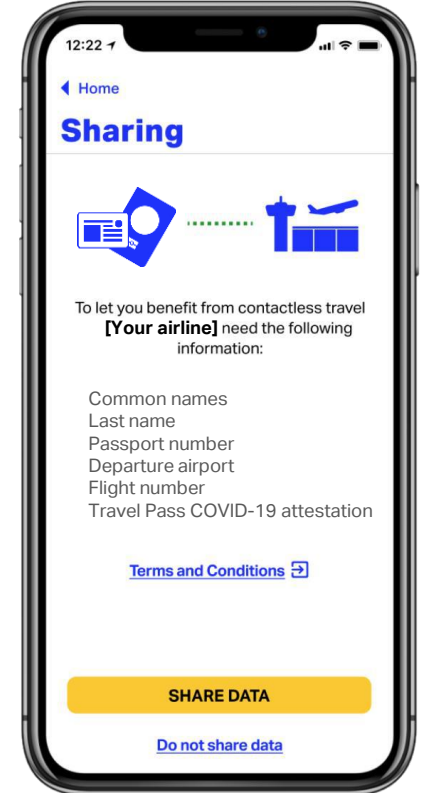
12:22

Home

Sharing

To let you benefit from contactless travel **[Your airline]** need the following information:

Common names
Last name
Passport number
Departure airport
Flight number
Travel Pass COVID-19 attestation

Terms and Conditions

SHARE DATA

Do not share data